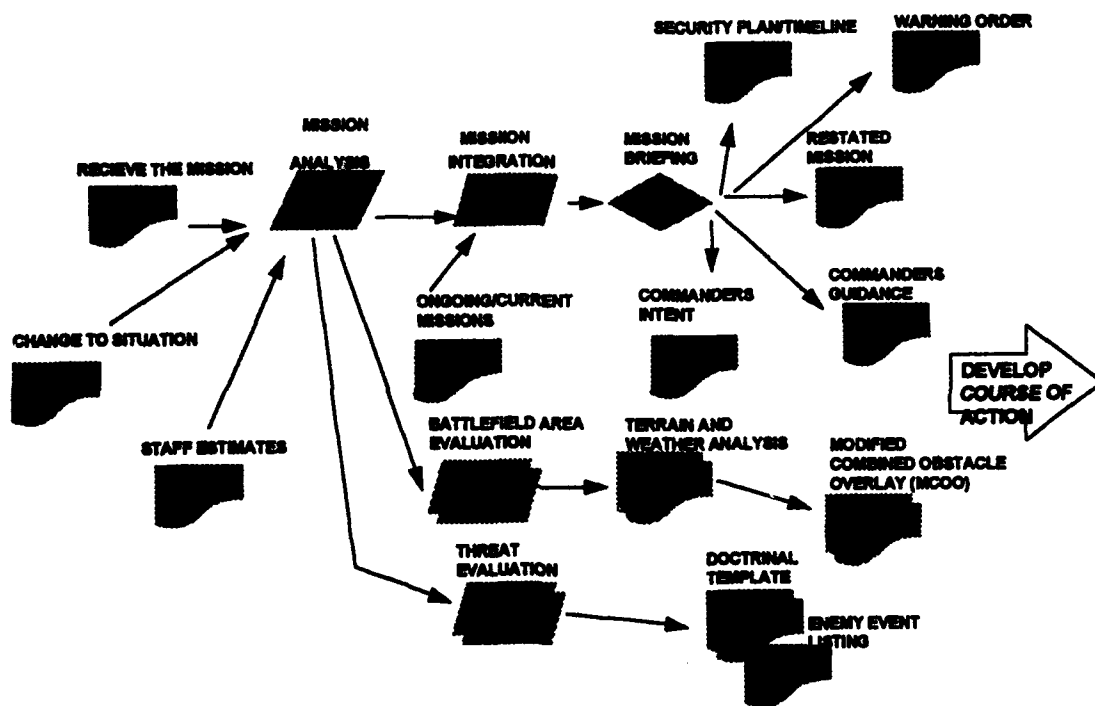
SECURITY PLAN/TIMELINE

WARNING ORDER

MISSION ANALYSIS

MISSION INTEGRATION

MISSION BRIEFING

RESTATED MISSION

RECIEVE THE MISSION

COMMANDERS GUIDANCE

ONGOING/CURRENT MISSIONS

COMMANDERS INTENT

CHANGE TO SITUATION

DEVELOP COURSE OF ACTION

BATTLEFIELD AREA EVALUATION

TERRAIN AND WEATHER ANALYSIS

STAFF ESTIMATES

MODIFIED COMBINED OBSTACLE OVERLAY (MCOO)

THREAT EVALUATION

DOCTRINAL TEMPLATE

ENEMY EVENT LISTING